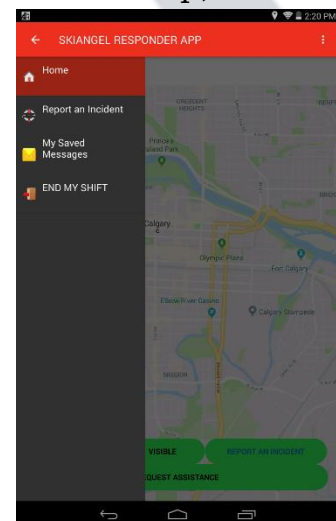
2:20 PM

SKIANGEL RESPONDER APP

Home

Report an Incident

My Saved Messages

END MY SHIFT

CRESCENT HEIGHTS

Prince's Island Park

Calgary

Olympic Plaza

Fort Calgary

Elbow River Casino

Calgary Stampede

MISSION

VISIBLE

REPORT AN INCIDENT

QUEST ASSISTANCE